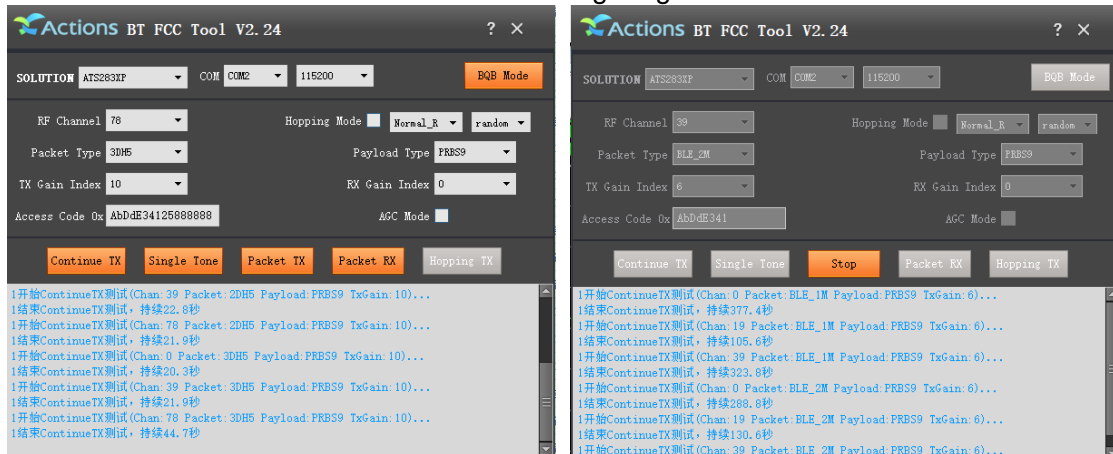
Actions BT FCC Tool V2.24
? ×

SOLUTION ATS283XP COM COM2 115200 BQB Mode

RF Channel 78
Hopping Mode Normal_R random
Packet Type 3DH5
Payload Type PRBS9
TX Gain Index 10
RX Gain Index 0
Access Code 0x AbDdE34125888888
AGC Mode

Continue TX Single Tone Packet TX Packet RX Hopping TX

1开始ContinueTX测试(Chan:39 Packet:2DH5 Payload:PRBS9 TxGain:10)...
1结束ContinueTX测试，持续22.8秒
1开始ContinueTX测试(Chan:78 Packet:2DH5 Payload:PRBS9 TxGain:10)...
1结束ContinueTX测试，持续21.9秒
1开始ContinueTX测试(Chan:0 Packet:3DH5 Payload:PRBS9 TxGain:10)...
1结束ContinueTX测试，持续20.3秒
1开始ContinueTX测试(Chan:39 Packet:3DH5 Payload:PRBS9 TxGain:10)...
1结束ContinueTX测试，持续21.9秒
1开始ContinueTX测试(Chan:78 Packet:3DH5 Payload:PRBS9 TxGain:10)...
1结束ContinueTX测试，持续44.7秒

Actions BT FCC Tool V2.24
? ×

SOLUTION ATS283XP COM COM2 115200 BQB Mode

RF Channel 39
Hopping Mode Normal_R random
Packet Type BLE_2M
Payload Type PRBS9
TX Gain Index 6
RX Gain Index 0
Access Code 0x AbDdE341
AGC Mode

Continue TX Single Tone Stop Packet RX Hopping TX

1开始ContinueTX测试(Chan:0 Packet:BLE_1M Payload:PRBS9 TxGain:6)...
1结束ContinueTX测试，持续377.4秒
1开始ContinueTX测试(Chan:19 Packet:BLE_1M Payload:PRBS9 TxGain:6)...
1结束ContinueTX测试，持续105.6秒
1开始ContinueTX测试(Chan:39 Packet:BLE_1M Payload:PRBS9 TxGain:6)...
1结束ContinueTX测试，持续323.8秒
1开始ContinueTX测试(Chan:0 Packet:BLE_2M Payload:PRBS9 TxGain:6)...
1结束ContinueTX测试，持续288.8秒
1开始ContinueTX测试(Chan:19 Packet:BLE_2M Payload:PRBS9 TxGain:6)...
1结束ContinueTX测试，持续130.6秒
1开始ContinueTX测试(Chan:39 Packet:BLE_2M Payload:PRBS9 TxGain:6)...